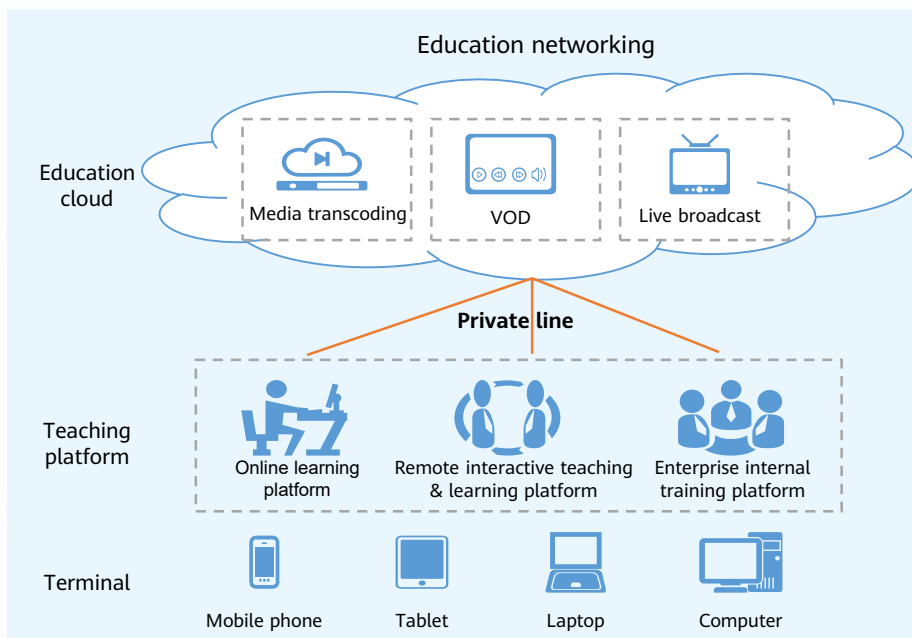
Education networking

Education cloud

Media transcoding

VOD

Live broadcast

Private line

Teaching platform

Online learning platform

Remote interactive teaching & learning platform

Enterprise internal training platform

Terminal

Mobile phone

Tablet

Laptop

Computer